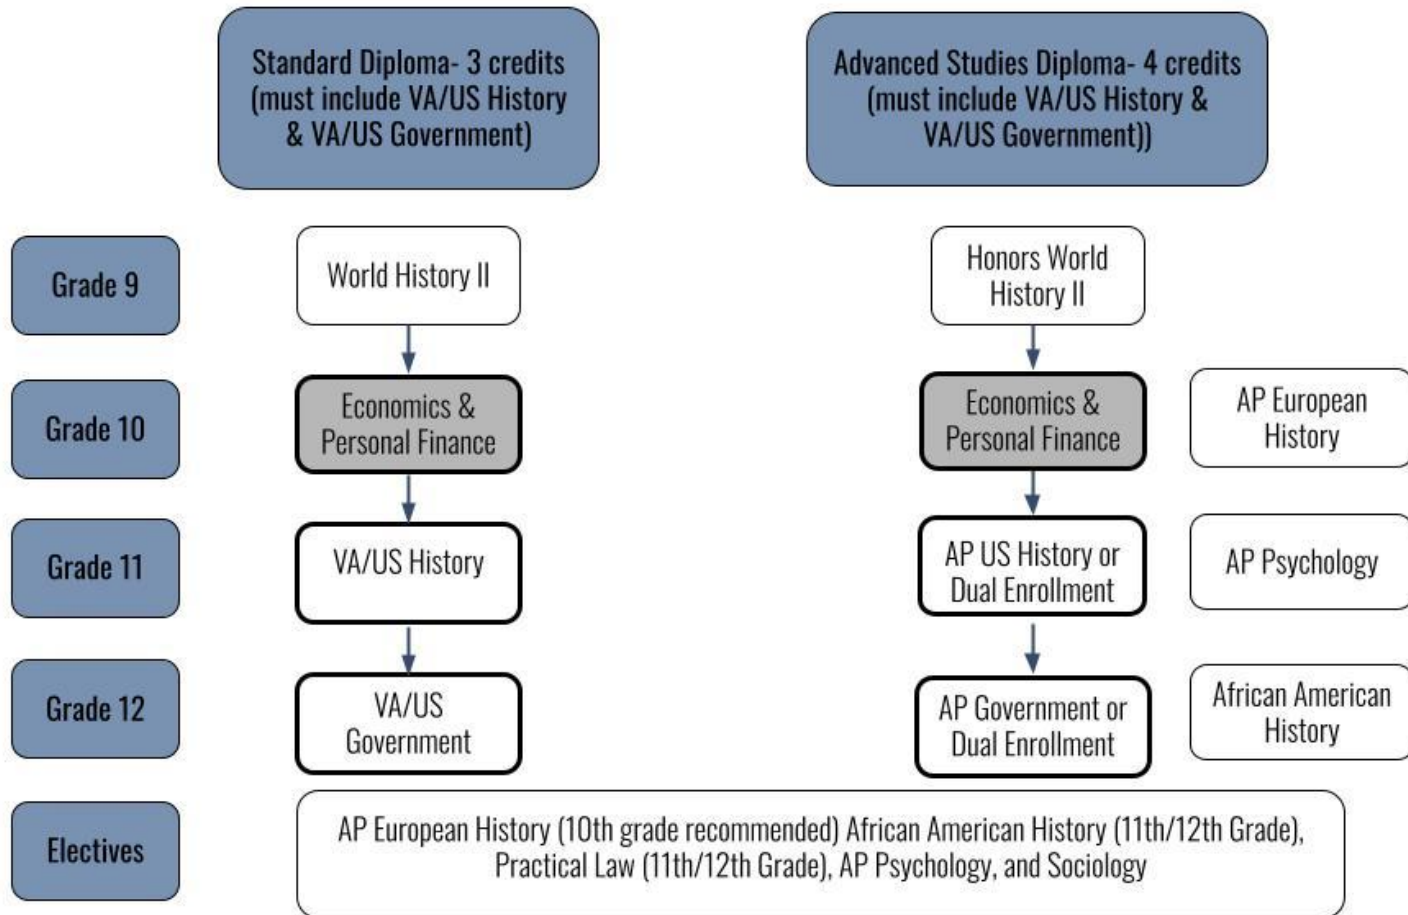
Standard Diploma- 3 credits (must include VA/US History & VA/US Government)

Advanced Studies Diploma- 4 credits (must include VA/US History & VA/US Government))

Grade 9

World History II

Honors World History II

Grade 10

Economics & Personal Finance

Economics & Personal Finance

AP European History

Grade 11

VA/US History

AP US History or Dual Enrollment

AP Psychology

Grade 12

VA/US Government

AP Government or Dual Enrollment

African American History

Electives

AP European History (10th grade recommended) African American History (11th/12th Grade), Practical Law (11th/12th Grade), AP Psychology, and Sociology